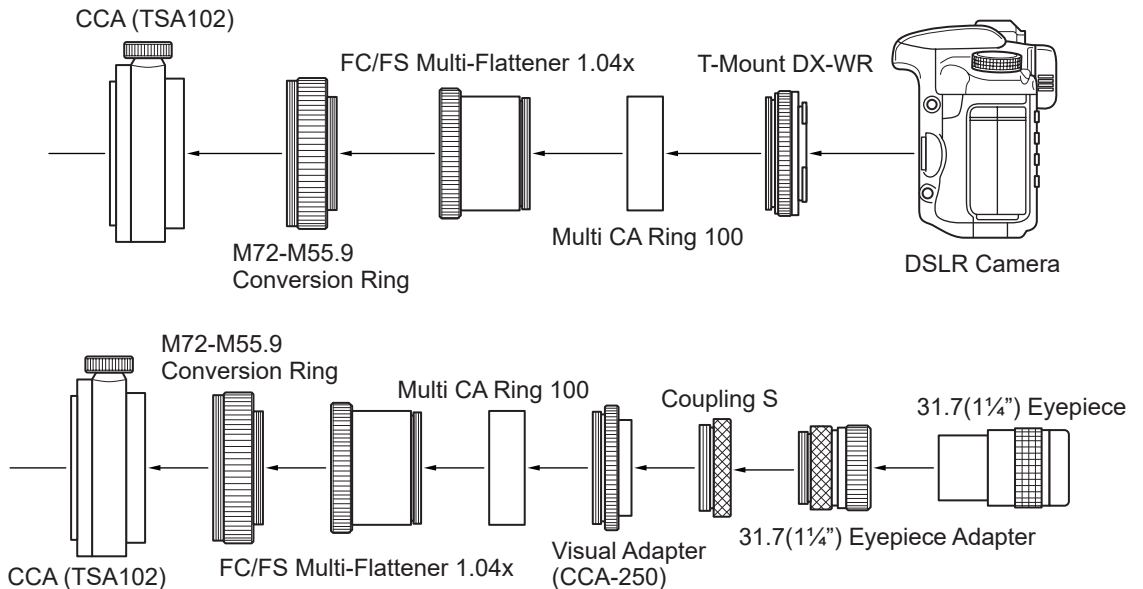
CCA (TSA102)
FC/FS Multi-Flattener 1.04x
T-Mount DX-WR
M72-M55.9 Conversion Ring
Multi CA Ring 100
DSLR Camera

M72-M55.9 Conversion Ring
Multi CA Ring 100
Coupling S
31.7(1¼") Eyepiece
31.7(1¼") Eyepiece Adapter
CCA (TSA102)
FC/FS Multi-Flattener 1.04x
Visual Adapter (CCA-250)